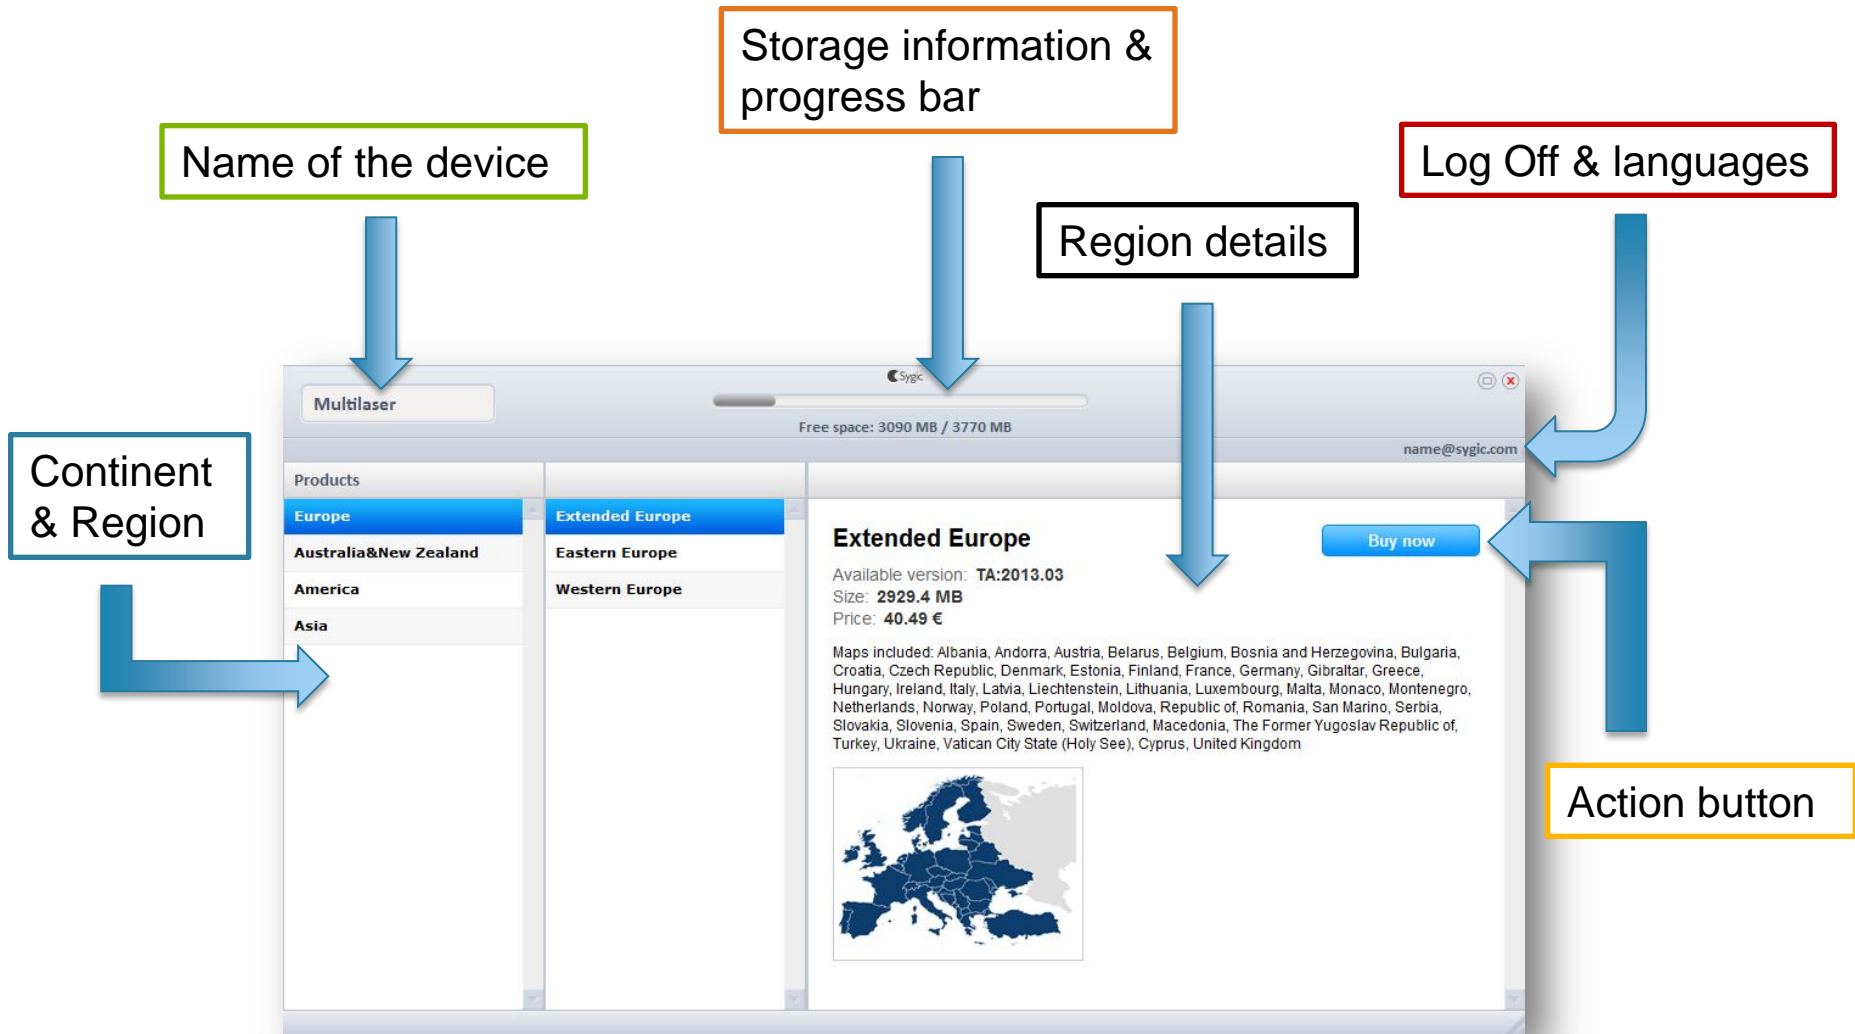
Storage information & progress bar

Name of the device

Log Off & languages

Region details

Continent & Region

Action button

Sygic

Multilaser

Free space: 3090 MB / 3770 MB

name@sygic.com

Products

Europe

Australia&New Zealand

America

Asia

Extended Europe

Eastern Europe

Western Europe

Extended Europe

Buy now

Available version: TA:2013.03
Size: 2929.4 MB
Price: 40.49 €

Maps included: Albania, Andorra, Austria, Belarus, Belgium, Bosnia and Herzegovina, Bulgaria, Croatia, Czech Republic, Denmark, Estonia, Finland, France, Germany, Gibraltar, Greece, Hungary, Ireland, Italy, Latvia, Liechtenstein, Lithuania, Luxembourg, Malta, Monaco, Montenegro, Netherlands, Norway, Poland, Portugal, Moldova, Republic of, Romania, San Marino, Serbia, Slovakia, Slovenia, Spain, Sweden, Switzerland, Macedonia, The Former Yugoslav Republic of, Turkey, Ukraine, Vatican City State (Holy See), Cyprus, United Kingdom